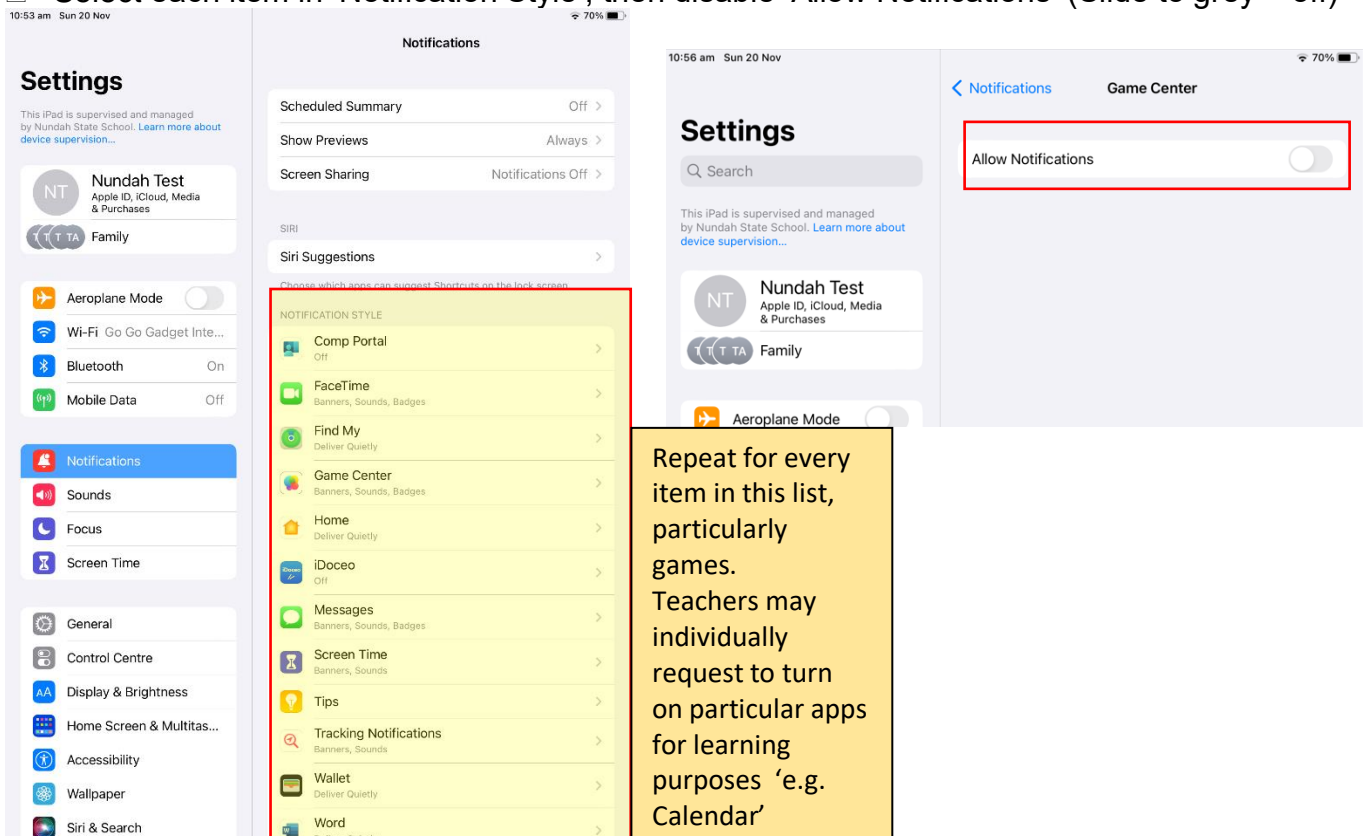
Select each item in "Notification Style", then disable "Allow Notifications" (Slide to grey = off)

10:53 am Sun 20 Nov
70%

Settings

This iPad is supervised and managed by Nundah State School. Learn more about device supervision...

NT Nundah Test
Apple ID, iCloud, Media & Purchases

T T T TA Family

Aeroplane Mode
Wi-Fi Go Go Gadget Inte...
Bluetooth On
Mobile Data Off

Notifications
Sounds
Focus
Screen Time

General
Control Centre
Display & Brightness
Home Screen & Multitas...
Accessibility
Wallpaper
Siri & Search

Notifications

Scheduled Summary Off
Show Previews Always
Screen Sharing Notifications Off

SIRI
Siri Suggestions
Choose which apps can suggest Shortcuts on the lock screen.

NOTIFICATION STYLE
Comp Portal
Off
FaceTime
Banners, Sounds, Badges
Find My
Deliver Quietly
Game Center
Banners, Sounds, Badges
Home
Deliver Quietly
iDoceo
Off
Messages
Banners, Sounds, Badges
Screen Time
Banners, Sounds
Tips
Tracking Notifications
Banners, Sounds
Wallet
Deliver Quietly
Word

10:56 am Sun 20 Nov
70%

Settings
Search

This iPad is supervised and managed by Nundah State School. Learn more about device supervision...

NT Nundah Test
Apple ID, iCloud, Media & Purchases

T T T TA Family

Aeroplane Mode

Notifications Game Center

Allow Notifications

Repeat for every item in this list, particularly games.
Teachers may individually request to turn on particular apps for learning purposes 'e.g. Calendar'